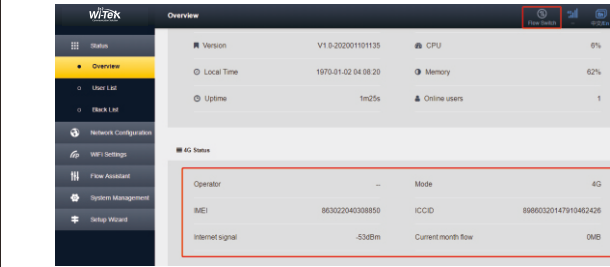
Wi-TEK

Overview

Flow Switch

Status

Overview

User List

Black List

Network Configuration

WiFi Settings

Flow Assistant

System Management

Setup Wizard

Version V1.0-202001101135

CPU 6%

Local Time 1970-01-02 04:08:20

Memory 62%

Uptime 1m25s

Online users 1

4G Status

| Operator | -- | Mode | 4G |
|---|---|---|---|
| IMEI | 863022040308850 | ICCID | 89860320147910462426 |
| Internet signal | -53dBm | Current month flow | 0MB |